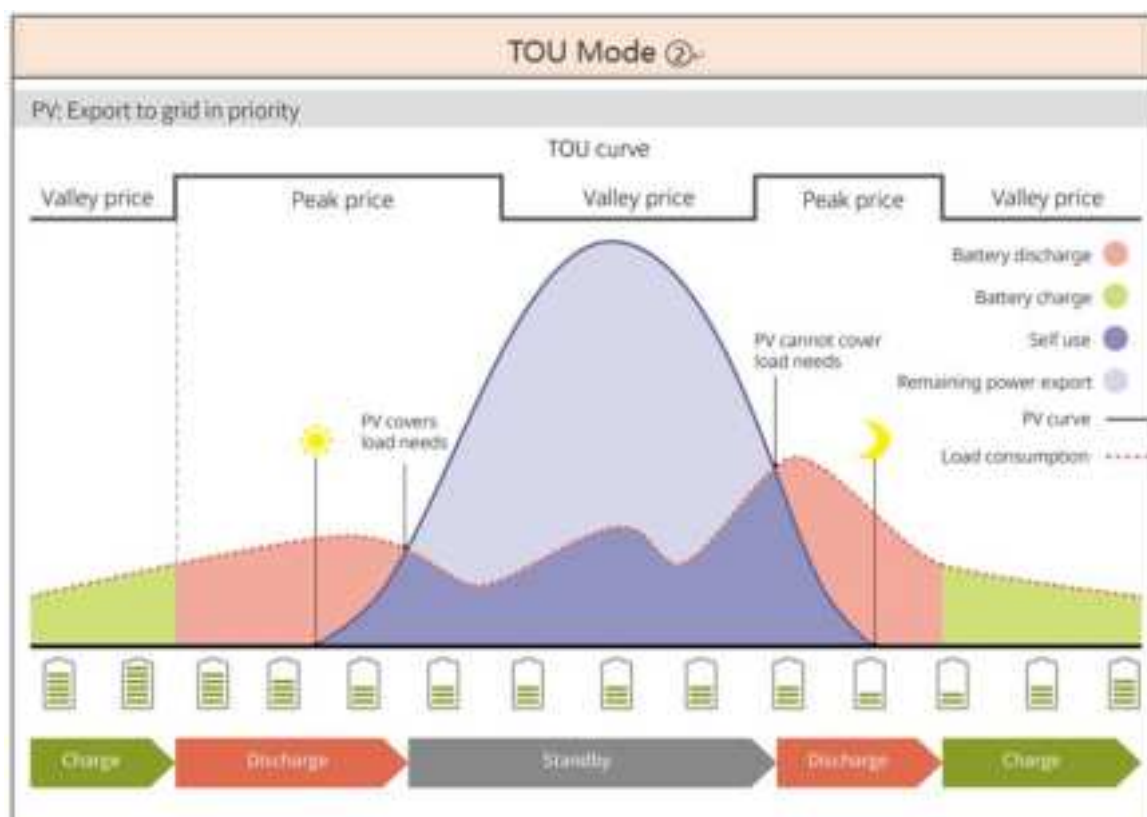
TOU Mode ②

PV: Export to grid in priority

TOU curve

Valley price

Peak price

Valley price

Peak price

Valley price

Battery discharge

Battery charge

Self use

Remaining power export

PV curve

Load consumption

PV cannot cover load needs

PV covers load needs

Charge

Discharge

Standby

Discharge

Charge